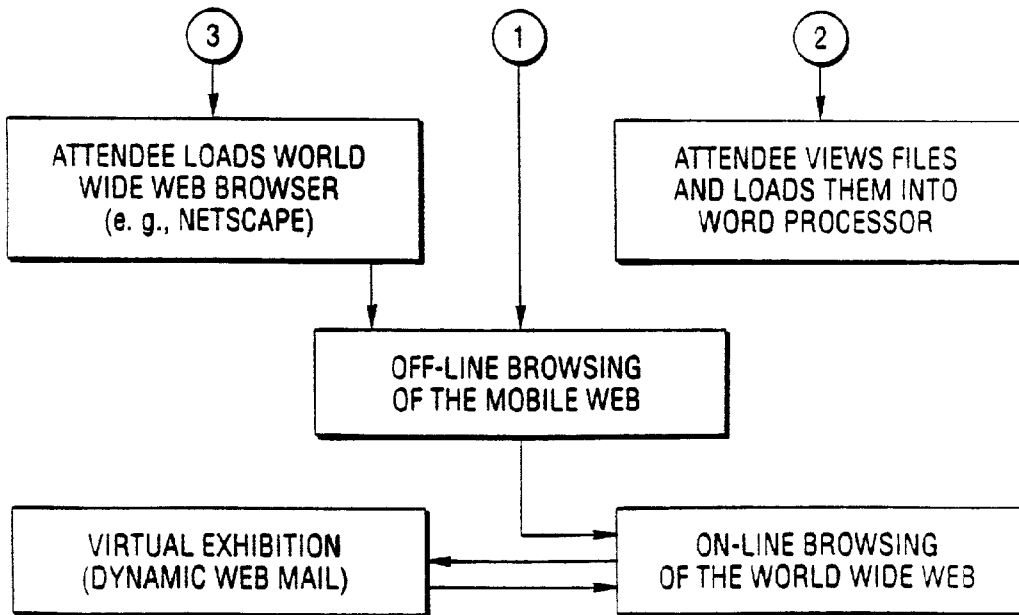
3

1

2

ATTENDEE LOADS WORLD WIDE WEB BROWSER (e. g., NETSCAPE)

ATTENDEE VIEWS FILES AND LOADS THEM INTO WORD PROCESSOR

OFF-LINE BROWSING OF THE MOBILE WEB

VIRTUAL EXHIBITION (DYNAMIC WEB MAIL)

ON-LINE BROWSING OF THE WORLD WIDE WEB